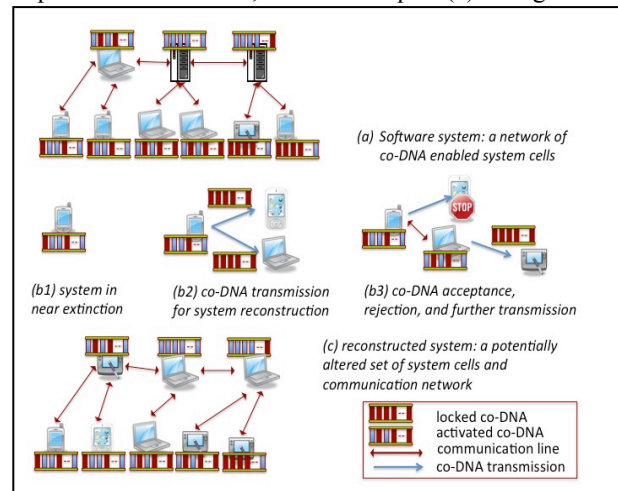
(a) Software system: a network of co-DNA enabled system cells

STOP

(b1) system in near extinction

(b2) co-DNA transmission for system reconstruction

(b3) co-DNA acceptance, rejection, and further transmission

(c) reconstructed system: a potentially altered set of system cells and communication network

locked co-DNA
activated co-DNA
communication line
co-DNA transmission